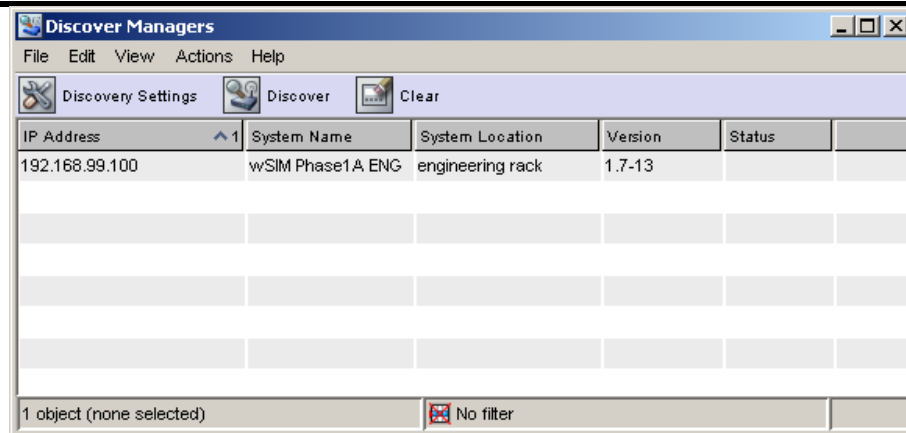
Discover Managers

File Edit View Actions Help

Discovery Settings Discover Clear

| IP Address 1 | System Name | System Location | Version | Status |
|---|---|---|---|---|
| 192.168.99.100 | wSIM Phase1A ENG | engineering rack | 1.7-13 | |

1 object (none selected)

No filter